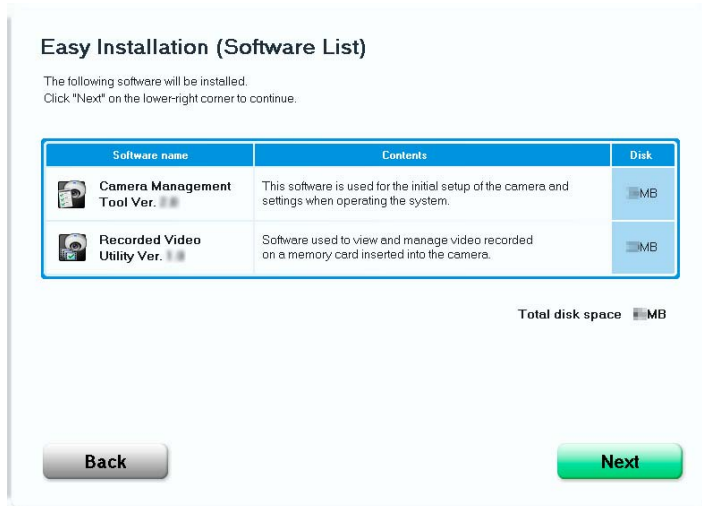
Easy Installation (Software List)

The following software will be installed.
Click "Next" on the lower-right corner to continue.

| Software name | Contents | Disk |
|---|---|---|
| Camera Management Tool Ver. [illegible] | This software is used for the initial setup of the camera and settings when operating the system. | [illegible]MB |
| Recorded Video Utility Ver. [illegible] | Software used to view and manage video recorded on a memory card inserted into the camera. | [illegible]MB |

Total disk space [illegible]MB

Back

Next